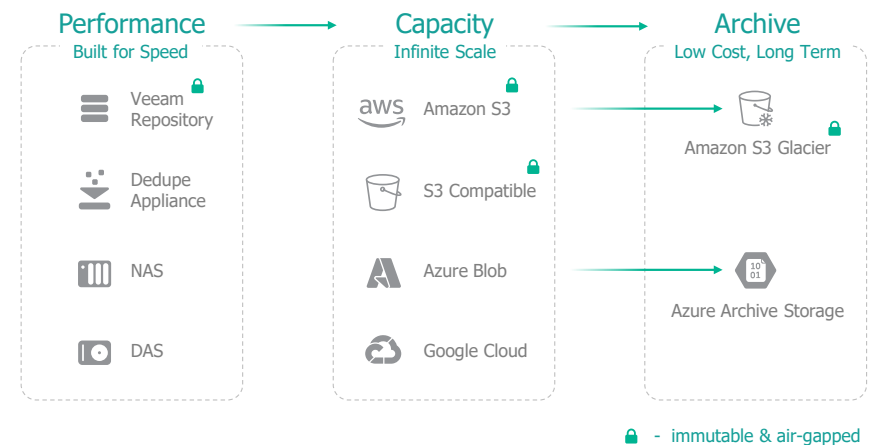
Performance
Built for Speed

Veeam Repository

Dedupe Appliance

NAS

DAS

Capacity
Infinite Scale

aws Amazon S3

S3 Compatible

Azure Blob

Google Cloud

Archive
Low Cost, Long Term

Amazon S3 Glacier

10 01

Azure Archive Storage

- immutable & air-gapped